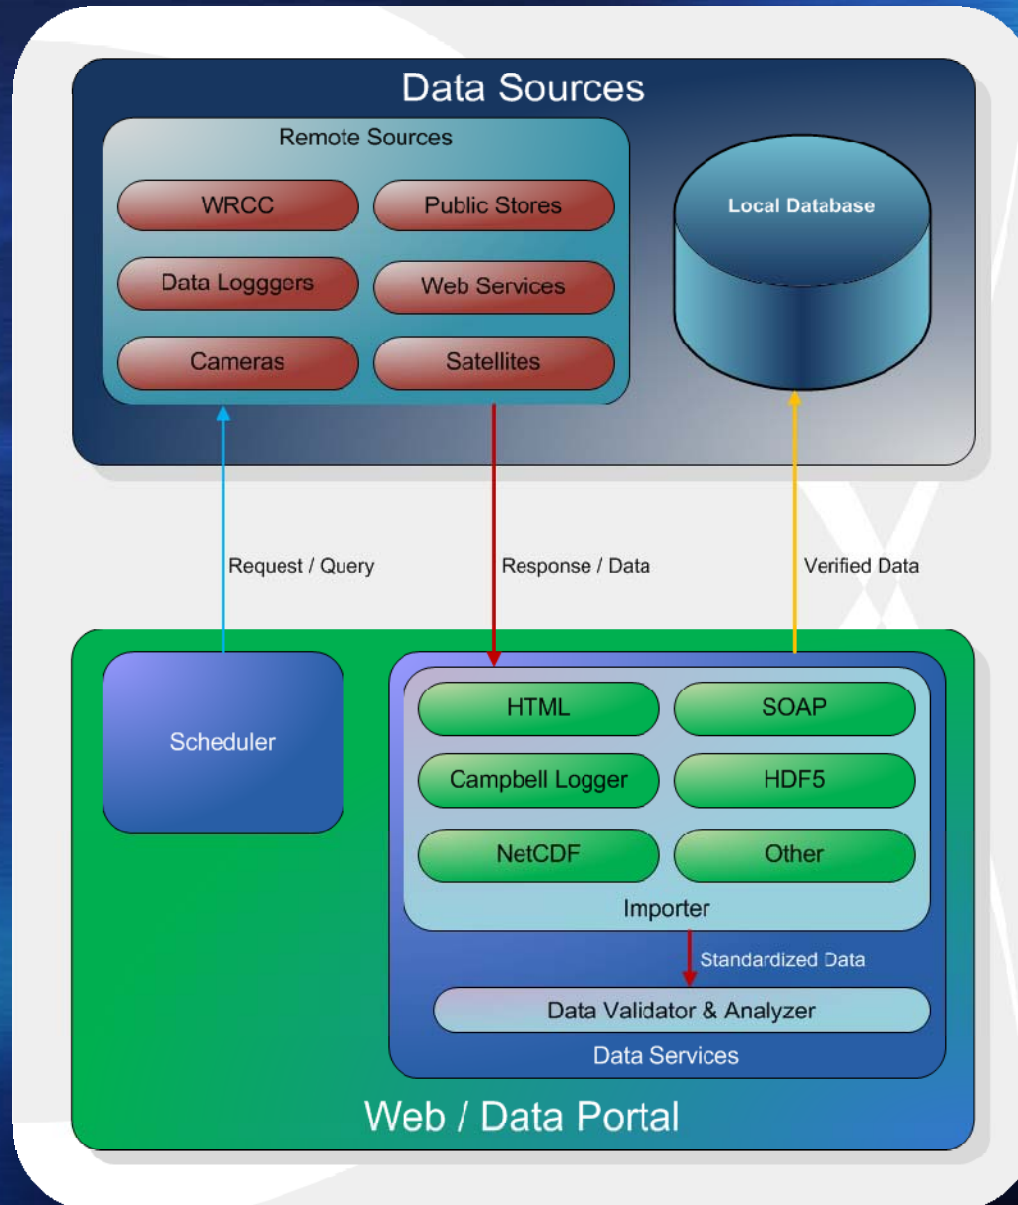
Data Sources

Remote Sources

WRCC

Public Stores

Data Logggers

Web Services

Cameras

Satellites

Local Database

Request / Query

Response / Data

Verified Data

Scheduler

HTML

SOAP

Campbell Logger

HDF5

NetCDF

Other

Importer

Standardized Data

Data Validator & Analyzer

Data Services

Web / Data Portal